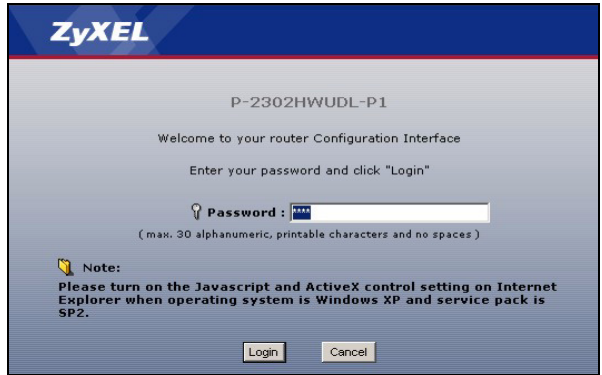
ZyXEL

P-2302HWUDL-P1

Welcome to your router Configuration Interface

Enter your password and click "Login"

Password : ****

( max. 30 alphanumeric, printable characters and no spaces )

Note:
Please turn on the Javascript and ActiveX control setting on Internet Explorer when operating system is Windows XP and service pack is SP2.

Login Cancel